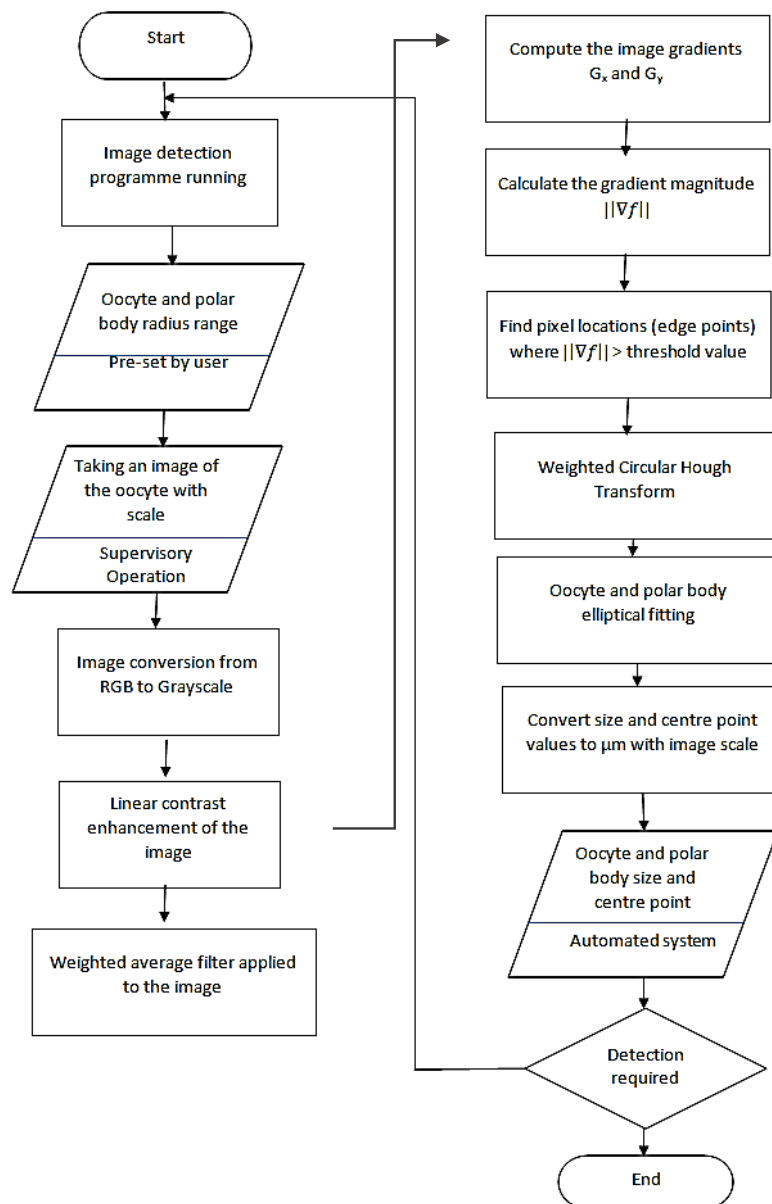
Start

Image detection programme running

Oocyte and polar body radius range

Pre-set by user

Taking an image of the oocyte with scale

Supervisory Operation

Image conversion from RGB to Grayscale

Linear contrast enhancement of the image

Weighted average filter applied to the image

Compute the image gradients $G_x$ and $G_y$

Calculate the gradient magnitude $||\nabla f||$

Find pixel locations (edge points) where $||\nabla f||$ > threshold value

Weighted Circular Hough Transform

Oocyte and polar body elliptical fitting

Convert size and centre point values to µm with image scale

Oocyte and polar body size and centre point

Automated system

Detection required

End